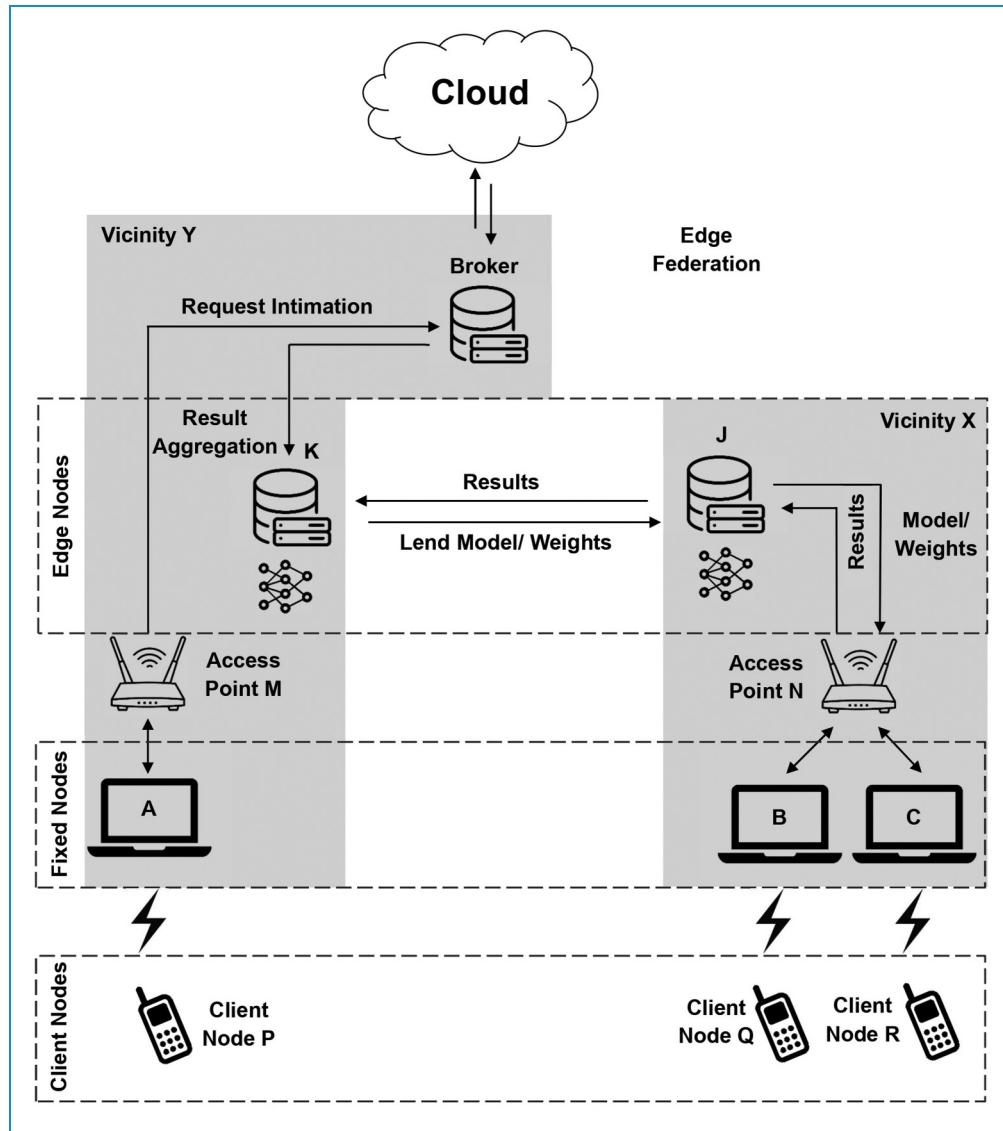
Cloud

Vicinity Y

Edge Federation

Broker

Request Intimation

Result Aggregation

K

Vicinity X

J

Edge Nodes

Results

Lend Model/ Weights

Results

Model/ Weights

Access Point M

Access Point N

Fixed Nodes

A

B

C

Client Nodes

Client Node P

Client Node Q

Client Node R